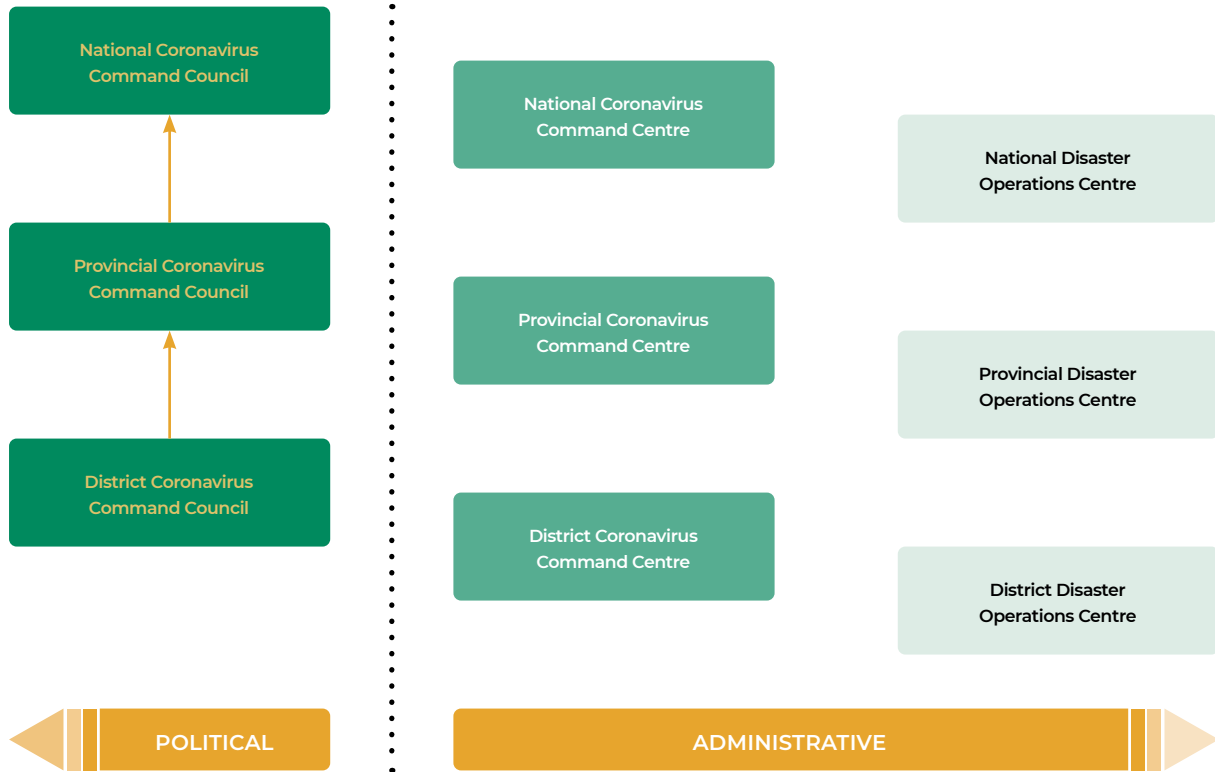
National Coronavirus Command Council

Provincial Coronavirus Command Council

District Coronavirus Command Council

National Coronavirus Command Centre

Provincial Coronavirus Command Centre

District Coronavirus Command Centre

National Disaster Operations Centre

Provincial Disaster Operations Centre

District Disaster Operations Centre

POLITICAL

ADMINISTRATIVE